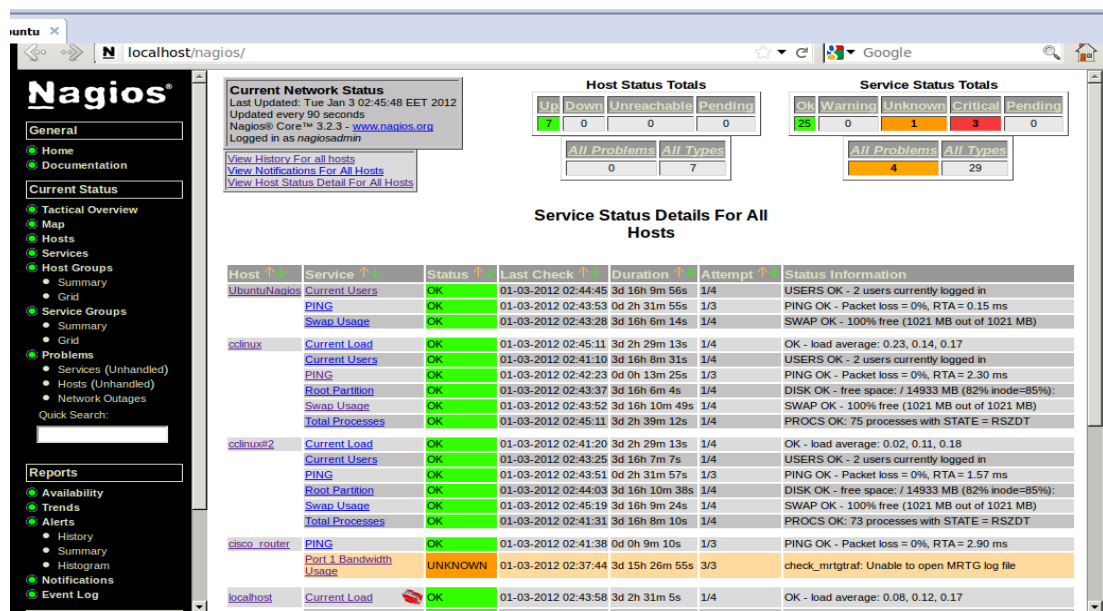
ountu ×

localhost/nagios/

Google

Nagios®

General

Home
Documentation

Current Status

Tactical Overview
Map
Hosts
Services
Host Groups
• Summary
• Grid
Service Groups
• Summary
• Grid
Problems
• Services (Unhandled)
• Hosts (Unhandled)
• Network Outages
Quick Search:

Reports

Availability
Trends
Alerts
• History
• Summary
• Histogram
Notifications
Event Log

Current Network Status
Last Updated: Tue Jan 3 02:45:48 EET 2012
Updated every 90 seconds
Nagios® Core™ 3.2.3 - www.nagios.org
Logged in as nagiosadmin

View History For all hosts
View Notifications For All Hosts
View Host Status Detail For All Hosts

Host Status Totals

| Up | Down | Unreachable | Pending |
|---|---|---|---|
| 7 | 0 | 0 | 0 |

| All Problems | All Types |
|---|---|
| 0 | 7 |

Service Status Totals

| Ok | Warning | Unknown | Critical | Pending |
|---|---|---|---|---|
| 25 | 0 | 1 | 3 | 0 |

| All Problems | All Types |
|---|---|
| 4 | 29 |

Service Status Details For All Hosts

| Host | Service | Status | Last Check | Duration | Attempt | Status Information |
|---|---|---|---|---|---|---|
| UbuntuNagios | Current Users | OK | 01-03-2012 02:44:45 | 3d 16h 9m 56s | 1/4 | USERS OK - 2 users currently logged in |
| | PING | OK | 01-03-2012 02:43:53 | 0d 2h 31m 55s | 1/3 | PING OK - Packet loss = 0%, RTA = 0.15 ms |
| | Swap Usage | OK | 01-03-2012 02:43:28 | 3d 16h 6m 14s | 1/4 | SWAP OK - 100% free (1021 MB out of 1021 MB) |
| cclinux | Current Load | OK | 01-03-2012 02:45:11 | 3d 2h 29m 13s | 1/4 | OK - load average: 0.23, 0.14, 0.17 |
| | Current Users | OK | 01-03-2012 02:41:10 | 3d 16h 8m 31s | 1/4 | USERS OK - 2 users currently logged in |
| | PING | OK | 01-03-2012 02:42:23 | 0d 0h 13m 25s | 1/3 | PING OK - Packet loss = 0%, RTA = 2.30 ms |
| | Root Partition | OK | 01-03-2012 02:43:37 | 3d 16h 6m 4s | 1/4 | DISK OK - free space: / 14933 MB (82% inode=85%): |
| | Swap Usage | OK | 01-03-2012 02:43:52 | 3d 16h 10m 49s | 1/4 | SWAP OK - 100% free (1021 MB out of 1021 MB) |
| | Total Processes | OK | 01-03-2012 02:45:11 | 3d 2h 39m 12s | 1/4 | PROCS OK: 75 processes with STATE = RSZDT |
| cclinux#2 | Current Load | OK | 01-03-2012 02:41:20 | 3d 2h 29m 13s | 1/4 | OK - load average: 0.02, 0.11, 0.18 |
| | Current Users | OK | 01-03-2012 02:43:25 | 3d 16h 7m 7s | 1/4 | USERS OK - 2 users currently logged in |
| | PING | OK | 01-03-2012 02:43:51 | 0d 2h 31m 57s | 1/3 | PING OK - Packet loss = 0%, RTA = 1.57 ms |
| | Root Partition | OK | 01-03-2012 02:44:03 | 3d 16h 10m 38s | 1/4 | DISK OK - free space: / 14933 MB (82% inode=85%): |
| | Swap Usage | OK | 01-03-2012 02:45:19 | 3d 16h 9m 24s | 1/4 | SWAP OK - 100% free (1021 MB out of 1021 MB) |
| | Total Processes | OK | 01-03-2012 02:41:31 | 3d 16h 8m 10s | 1/4 | PROCS OK: 73 processes with STATE = RSZDT |
| cisco_router | PING | OK | 01-03-2012 02:41:38 | 0d 0h 9m 10s | 1/3 | PING OK - Packet loss = 0%, RTA = 2.90 ms |
| | Port 1 Bandwidth Usage | UNKNOWN | 01-03-2012 02:37:44 | 3d 15h 26m 55s | 3/3 | check_mrtgtraf: Unable to open MRTG log file |
| localhost | Current Load | OK | 01-03-2012 02:43:58 | 3d 2h 31m 5s | 1/4 | OK - load average: 0.08, 0.12, 0.17 |